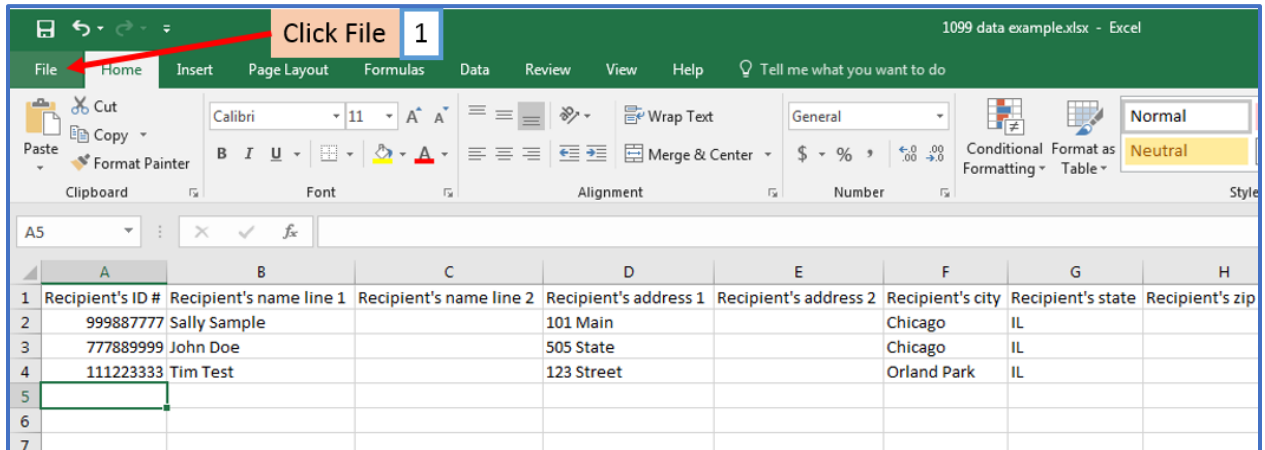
Click File 1

1099 data example.xlsx - Excel

File Home Insert Page Layout Formulas Data Review View Help Tell me what you want to do

Cut
Copy
Paste
Format Painter
Clipboard

Calibri 11 A A
B I U
Font

Wrap Text
Merge & Center
Alignment

General
$ % ,
Number

Conditional Formatting
Format as Table

Normal
Neutral
Style

A5

| | A | B | C | D | E | F | G | H |
|---|---|---|---|---|---|---|---|---|
| 1 | Recipient's ID # | Recipient's name line 1 | Recipient's name line 2 | Recipient's address 1 | Recipient's address 2 | Recipient's city | Recipient's state | Recipient's zip |
| 2 | 999887777 | Sally Sample | | 101 Main | | Chicago | IL | |
| 3 | 777889999 | John Doe | | 505 State | | Chicago | IL | |
| 4 | 111223333 | Tim Test | | 123 Street | | Orland Park | IL | |
| 5 | | | | | | | | |
| 6 | | | | | | | | |
| 7 | | | | | | | | |